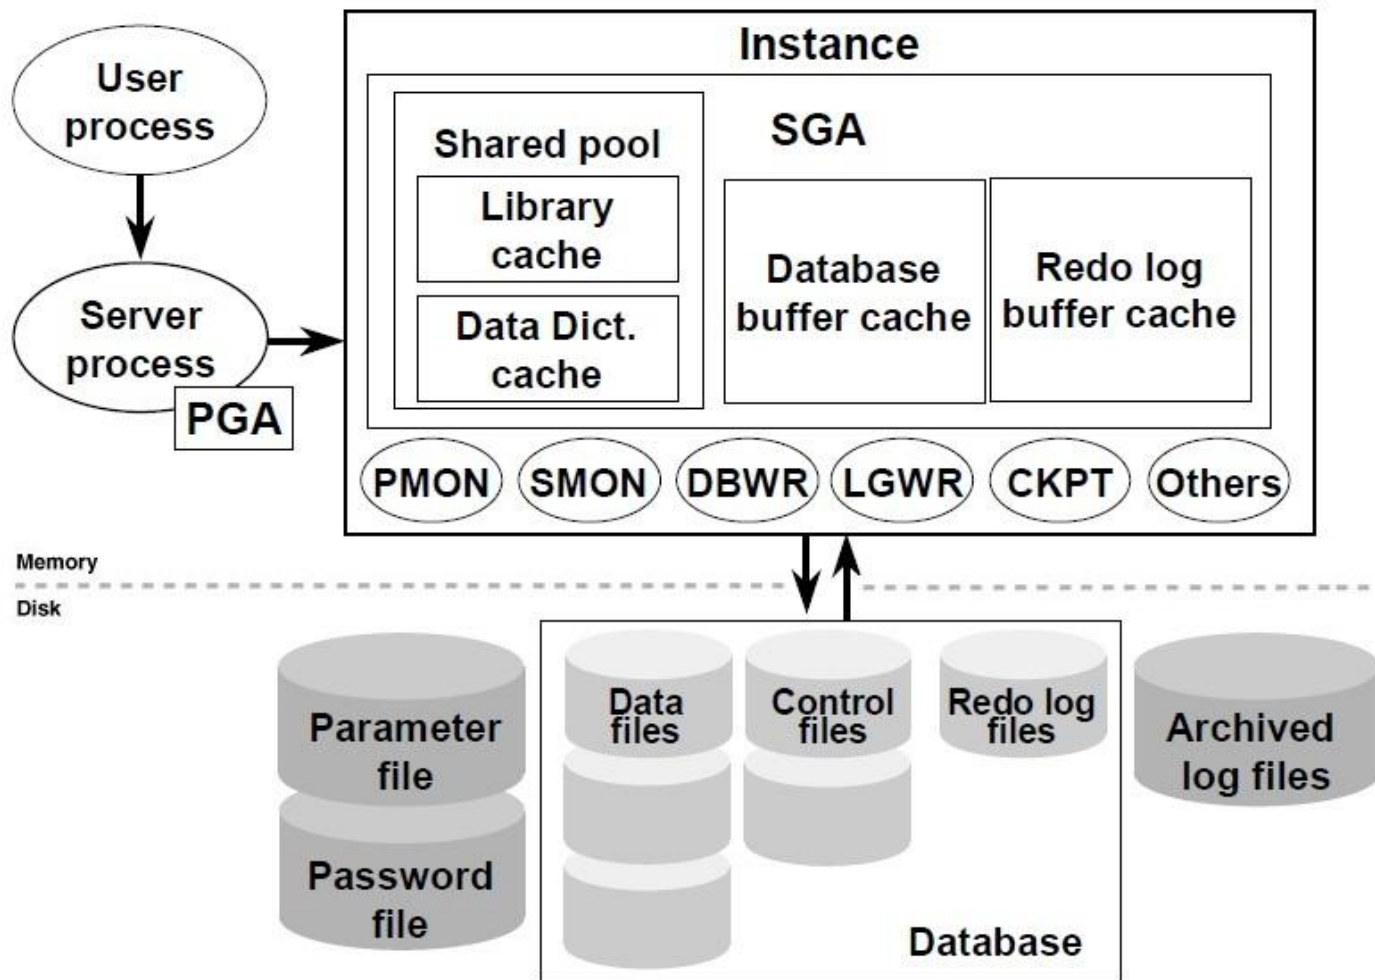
User process

Server process

PGA

Instance

SGA

Shared pool

Library cache

Data Dict. cache

Database buffer cache

Redo log buffer cache

PMON

SMON

DBWR

LGWR

CKPT

Others

Memory

Disk

Parameter file

Password file

Data files

Control files

Redo log files

Database

Archived log files